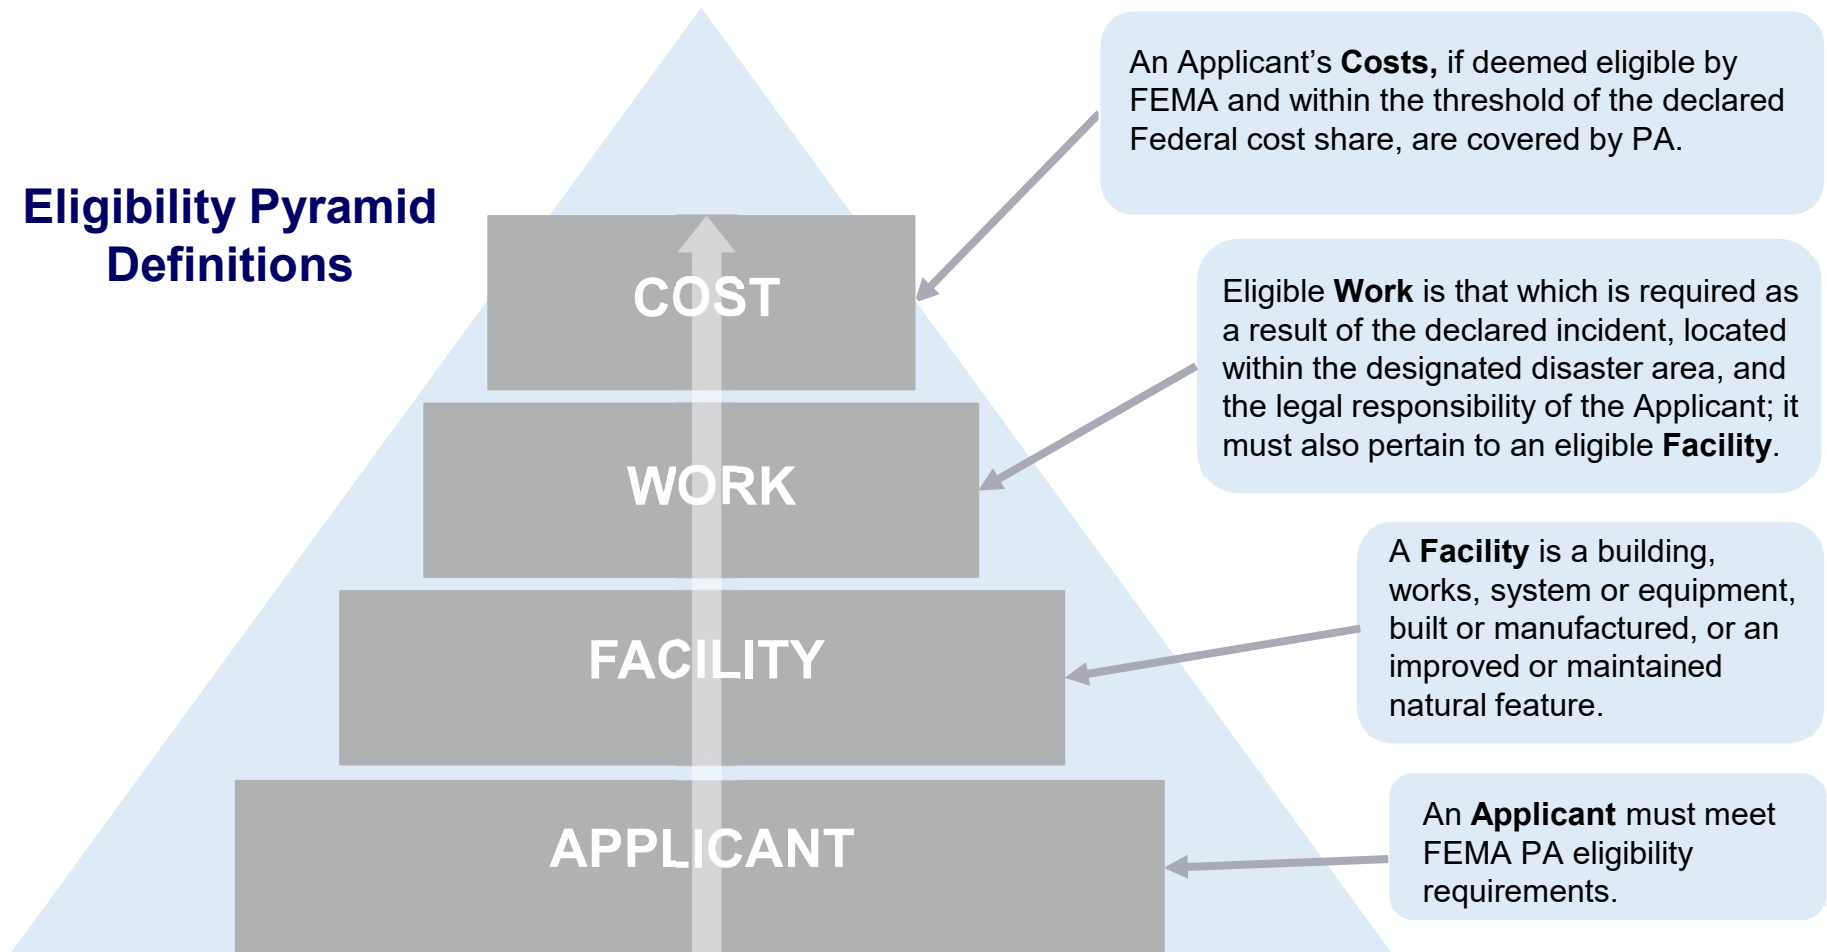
Eligibility Pyramid Definitions

COST

WORK

FACILITY

APPLICANT

An Applicant's **Costs,** if deemed eligible by FEMA and within the threshold of the declared Federal cost share, are covered by PA.

Eligible **Work** is that which is required as a result of the declared incident, located within the designated disaster area, and the legal responsibility of the Applicant; it must also pertain to an eligible **Facility**.

A **Facility** is a building, works, system or equipment, built or manufactured, or an improved or maintained natural feature.

An **Applicant** must meet FEMA PA eligibility requirements.